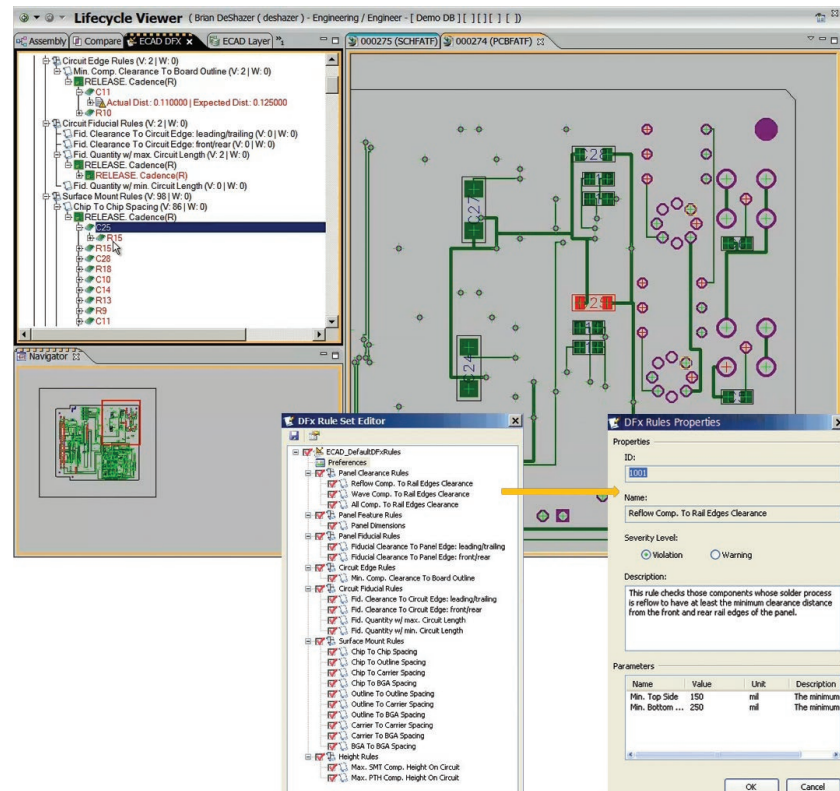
Lifecycle Viewer ( Brian DeShazer ( deshazer ) - Engineering / Engineer - [ Demo DB ] [ ] [ ] [ ] [ ] )

Assembly | Compare | ECAD DFX | ECAD Layer

000275 (SCHFATF) | 000274 (PCBFATF)

Circuit Edge Rules (V: 2 | W: 0)
Min. Comp. Clearance To Board Outline (V: 2 | W: 0)
RELEASE. Cadence(R)
C11
Actual Dist.: 0.110000 | Expected Dist.: 0.125000
R10
Circuit Fiducial Rules (V: 2 | W: 0)
Fid. Clearance To Circuit Edge: leading/trailing (V: 0 | W: 0)
Fid. Clearance To Circuit Edge: front/rear (V: 0 | W: 0)
Fid. Quantity w/ max. Circuit Length (V: 2 | W: 0)
RELEASE. Cadence(R)
RELEASE. Cadence(R)
Fid. Quantity w/ min. Circuit Length (V: 0 | W: 0)
Surface Mount Rules (V: 98 | W: 0)
Chip To Chip Spacing (V: 86 | W: 0)
RELEASE. Cadence(R)
C25
R15
R15
C28
R18
C10
C14
R13
R9
C11

Navigator

DFx Rule Set Editor
ECAD_DefaultDFxRules
Preferences
Panel Clearance Rules
Reflow Comp. To Rail Edges Clearance
Wave Comp. To Rail Edges Clearance
All Comp. To Rail Edges Clearance
Panel Feature Rules
Panel Dimensions
Panel Fiducial Rules
Fiducial Clearance To Panel Edge: leading/trailing
Fiducial Clearance To Panel Edge: front/rear
Circuit Edge Rules
Min. Comp. Clearance To Board Outline
Circuit Fiducial Rules
Fid. Clearance To Circuit Edge: leading/trailing
Fid. Clearance To Circuit Edge: front/rear
Fid. Quantity w/ max. Circuit Length
Fid. Quantity w/ min. Circuit Length
Surface Mount Rules
Chip To Chip Spacing
Chip To Outline Spacing
Chip To Carrier Spacing
Chip To BGA Spacing
Outline To Outline Spacing
Outline To Carrier Spacing
Outline To BGA Spacing
Carrier To Carrier Spacing
Carrier To BGA Spacing
BGA To BGA Spacing
Height Rules
Max. SMT Comp. Height On Circuit
Max. PTH Comp. Height On Circuit

DFx Rules Properties
Properties
ID:
1001
Name:
Reflow Comp. To Rail Edges Clearance
Severity Level:
Violation
Warning
Description:
This rule checks those components whose solder process is reflow to have at least the minimum clearance distance from the front and rear rail edges of the panel.

Parameters
| Name | Value | Unit | Description |
|---|---|---|---|
| Min. Top Side | 150 | mil | The minimum |
| Min. Bottom ... | 250 | mil | The minimum |

OK
Cancel